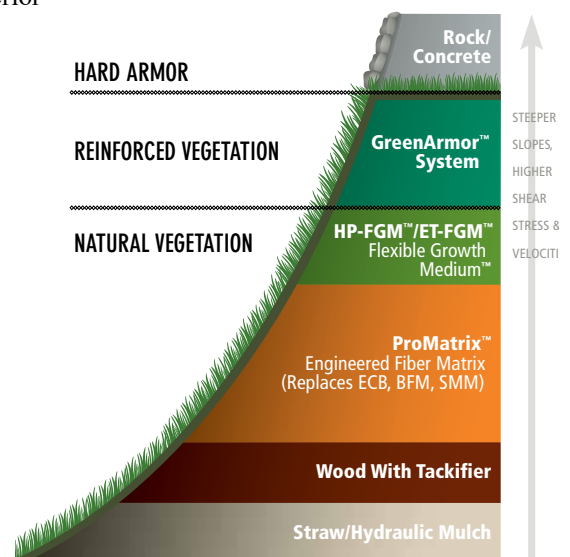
rior

HARD ARMOR

REINFORCED VEGETATION

NATURAL VEGETATION

Rock/ Concrete

GreenArmor™ System

HP-FGM™/ET-FGM™ Flexible Growth Medium™

ProMatrix™ Engineered Fiber Matrix (Replaces ECB, BFM, SMM)

Wood With Tackifier

Straw/Hydraulic Mulch

STEEPER SLOPES, HIGHER SHEAR STRESS & VELOCITI